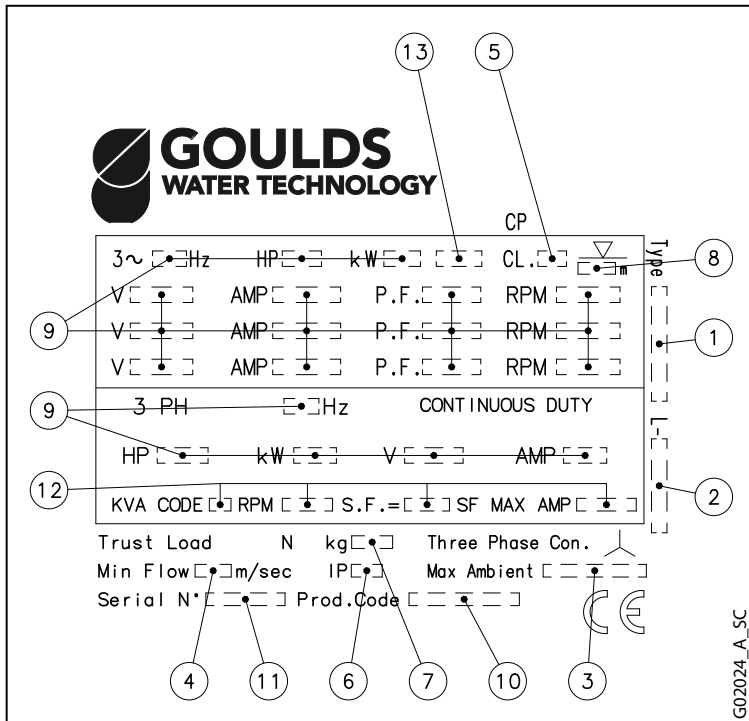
13
5
GOULDS
WATER TECHNOLOGY
CP
3~ Hz HP kW CL.
m
Type
8
9
V AMP P.F. RPM
V AMP P.F. RPM
V AMP P.F. RPM
1
9
3 PH Hz CONTINUOUS DUTY
L-
HP kW V AMP
12
2
KVA CODE RPM S.F.= SF MAX AMP
Trust Load N kg Three Phase Con.
Min Flow m/sec IP Max Ambient
Serial N° Prod.Code
CE
G02024_A_SC
4 11 6 7 10 3